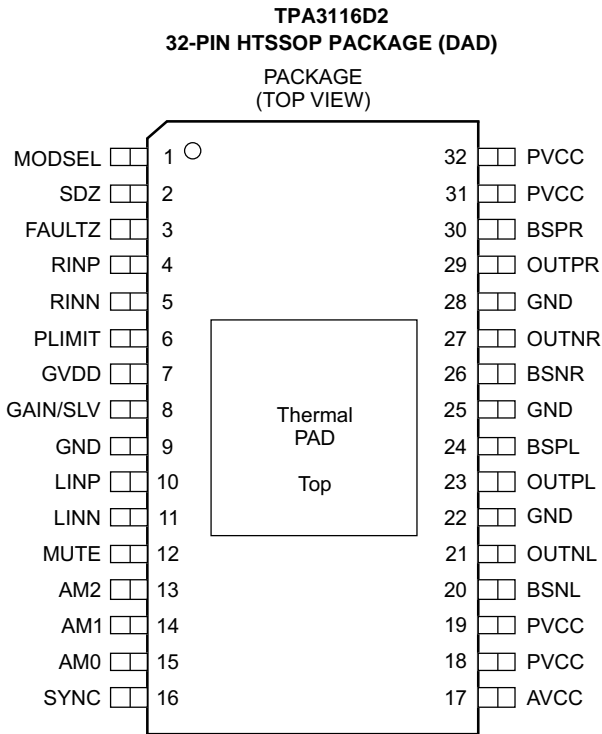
TPA3116D2
32-PIN HTSSOP PACKAGE (DAD)

PACKAGE
(TOP VIEW)

MODSEL 1
SDZ 2
FAULTZ 3
RINP 4
RINN 5
PLIMIT 6
GVDD 7
GAIN/SLV 8
GND 9
LINP 10
LINN 11
MUTE 12
AM2 13
AM1 14
AM0 15
SYNC 16

Thermal
PAD

Top

32 PVCC
31 PVCC
30 BSPR
29 OUTPR
28 GND
27 OUTNR
26 BSNR
25 GND
24 BSPL
23 OUTPL
22 GND
21 OUTNL
20 BSNL
19 PVCC
18 PVCC
17 AVCC